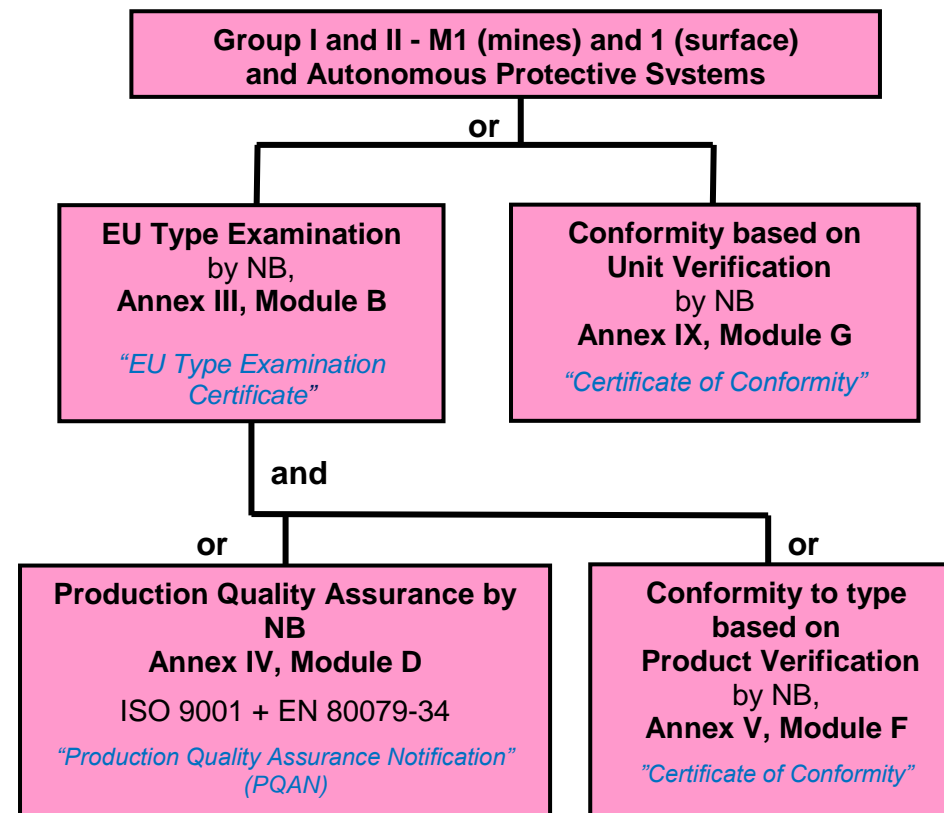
Group I and II - M1 (mines) and 1 (surface) and Autonomous Protective Systems

or

EU Type Examination
by NB,
Annex III, Module B

“EU Type Examination Certificate”

Conformity based on Unit Verification
by NB
Annex IX, Module G

“Certificate of Conformity”

and

or

or

Production Quality Assurance by NB
Annex IV, Module D

ISO 9001 + EN 80079-34

“Production Quality Assurance Notification” (PQAN)

Conformity to type based on Product Verification
by NB,
Annex V, Module F

”Certificate of Conformity”